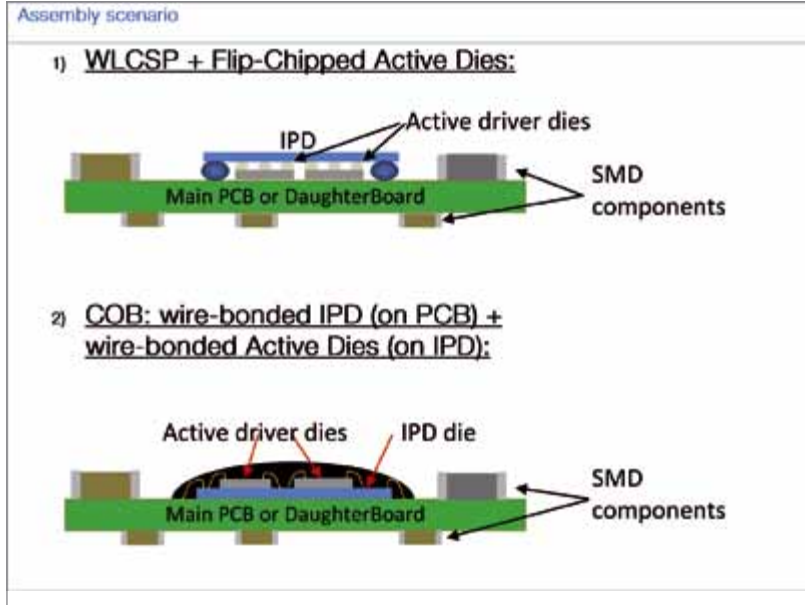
Assembly scenario

1) WLCSP + Flip-Chipped Active Dies:

IPD

Active driver dies

Main PCB or DaughterBoard

SMD components

2) COB: wire-bonded IPD (on PCB) + wire-bonded Active Dies (on IPD):

Active driver dies

IPD die

Main PCB or DaughterBoard

SMD components